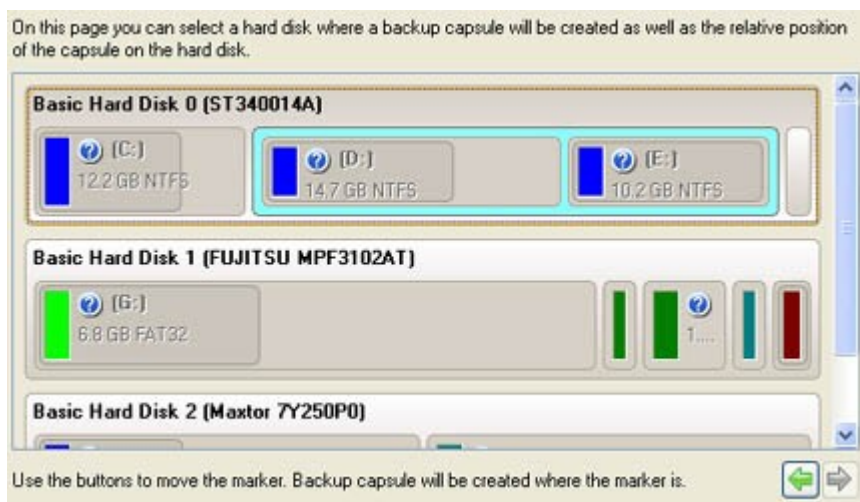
On this page you can select a hard disk where a backup capsule will be created as well as the relative position of the capsule on the hard disk.

Basic Hard Disk 0 (ST340014A)

(C:)
12.2 GB NTFS

(D:)
14.7 GB NTFS

(E:)
10.2 GB NTFS

Basic Hard Disk 1 (FUJITSU MPF3102AT)

(G:)
6.8 GB FAT32

1....

Basic Hard Disk 2 (Maxtor 7Y250P0)

Use the buttons to move the marker. Backup capsule will be created where the marker is.